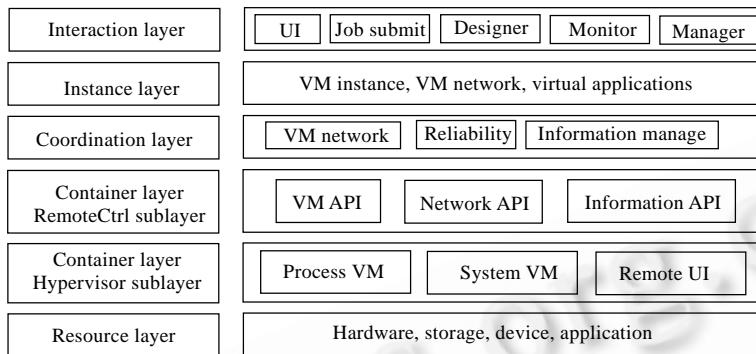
Interaction layer

UI | Job submit | Designer | Monitor | Manager

Instance layer

VM instance, VM network, virtual applications

Coordination layer

VM network | Reliability | Information manage

Container layer
RemoteCtrl sublayer

VM API | Network API | Information API

Container layer
Hypervisor sublayer

Process VM | System VM | Remote UI

Resource layer

Hardware, storage, device, application